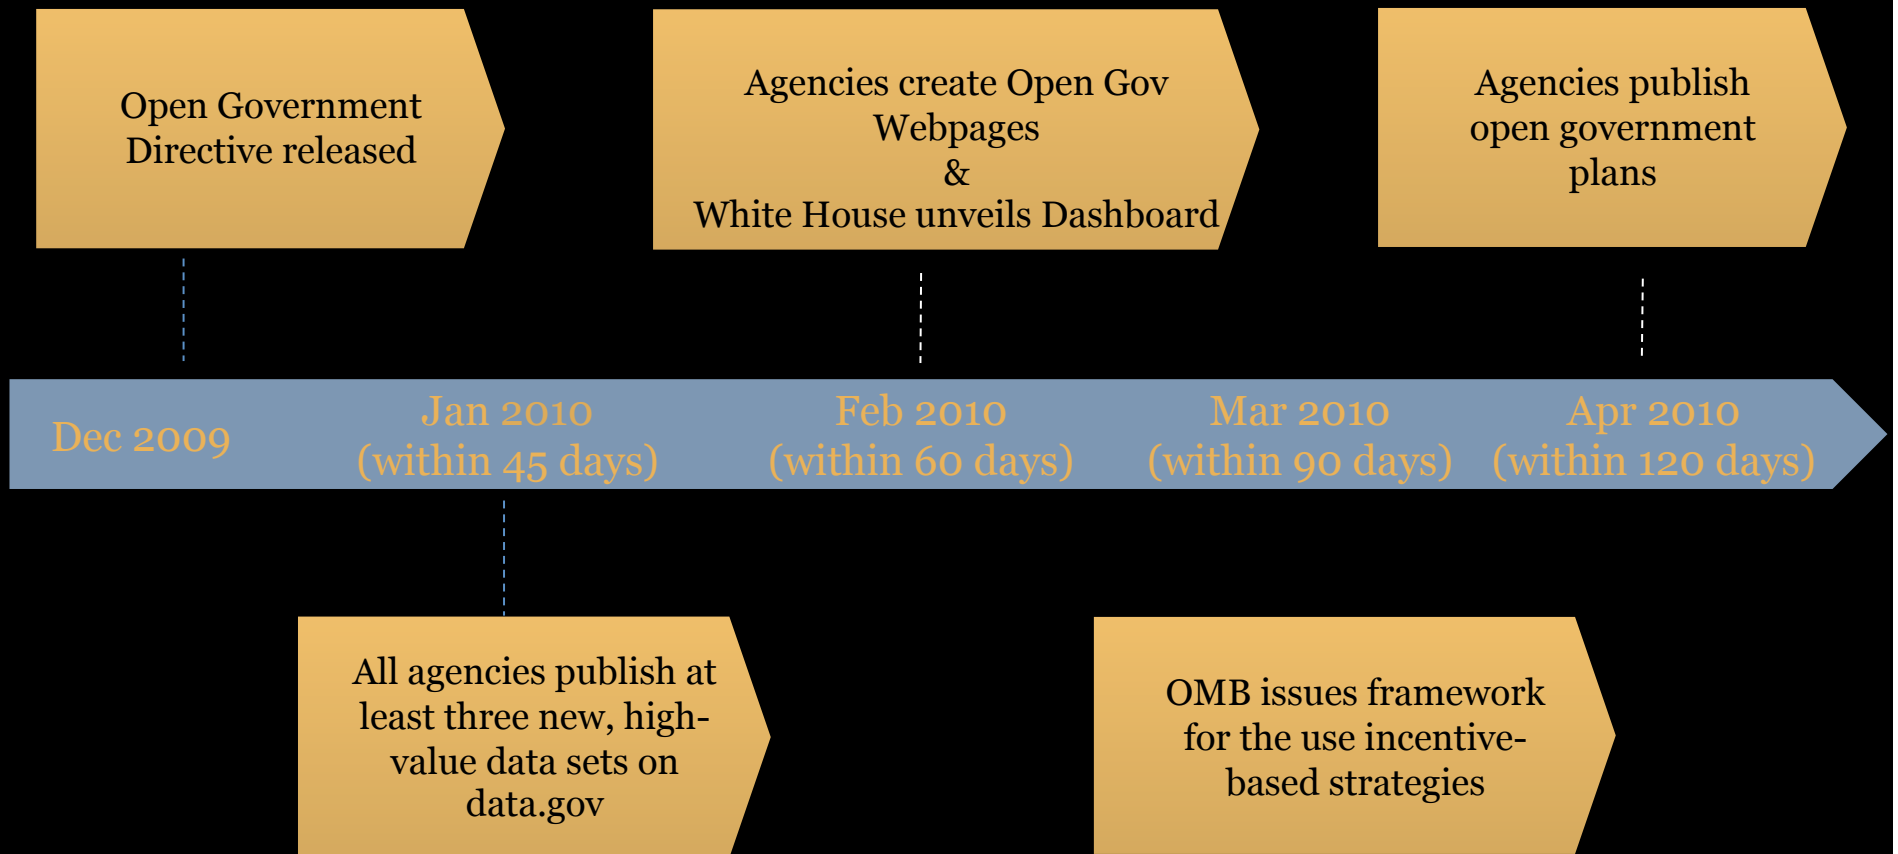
Open Government Directive released

Agencies create Open Gov Webpages
&
White House unveils Dashboard

Agencies publish open government plans

Dec 2009

Jan 2010
(within 45 days)

Feb 2010
(within 60 days)

Mar 2010
(within 90 days)

Apr 2010
(within 120 days)

All agencies publish at least three new, high-value data sets on data.gov

OMB issues framework for the use incentive-based strategies